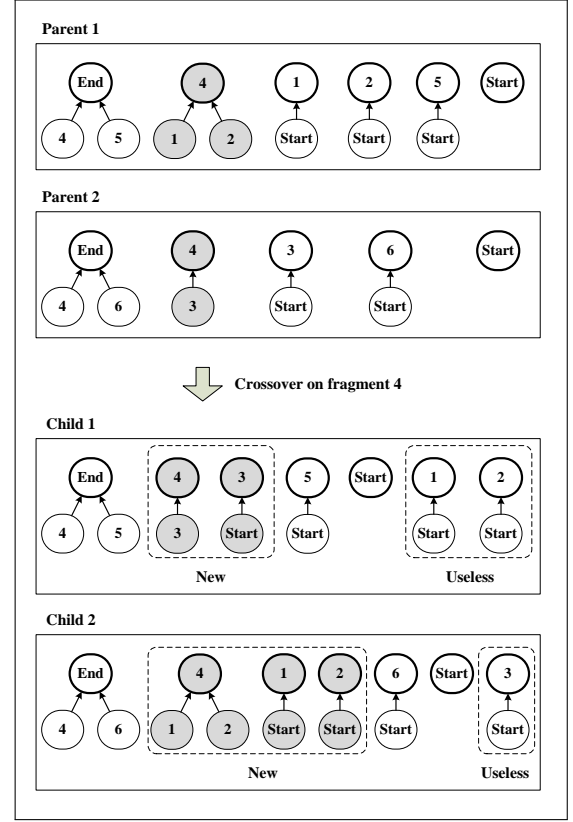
Parent 1

End
4
5
4
1
2
1
Start
2
Start
5
Start
Start

Parent 2

End
4
6
4
3
3
Start
6
Start
Start

Crossover on fragment 4

Child 1

End
4
5
4
3
3
Start
5
Start
Start
1
Start
2
Start
New
Useless

Child 2

End
4
6
4
1
2
1
Start
2
Start
6
Start
Start
3
Start
New
Useless